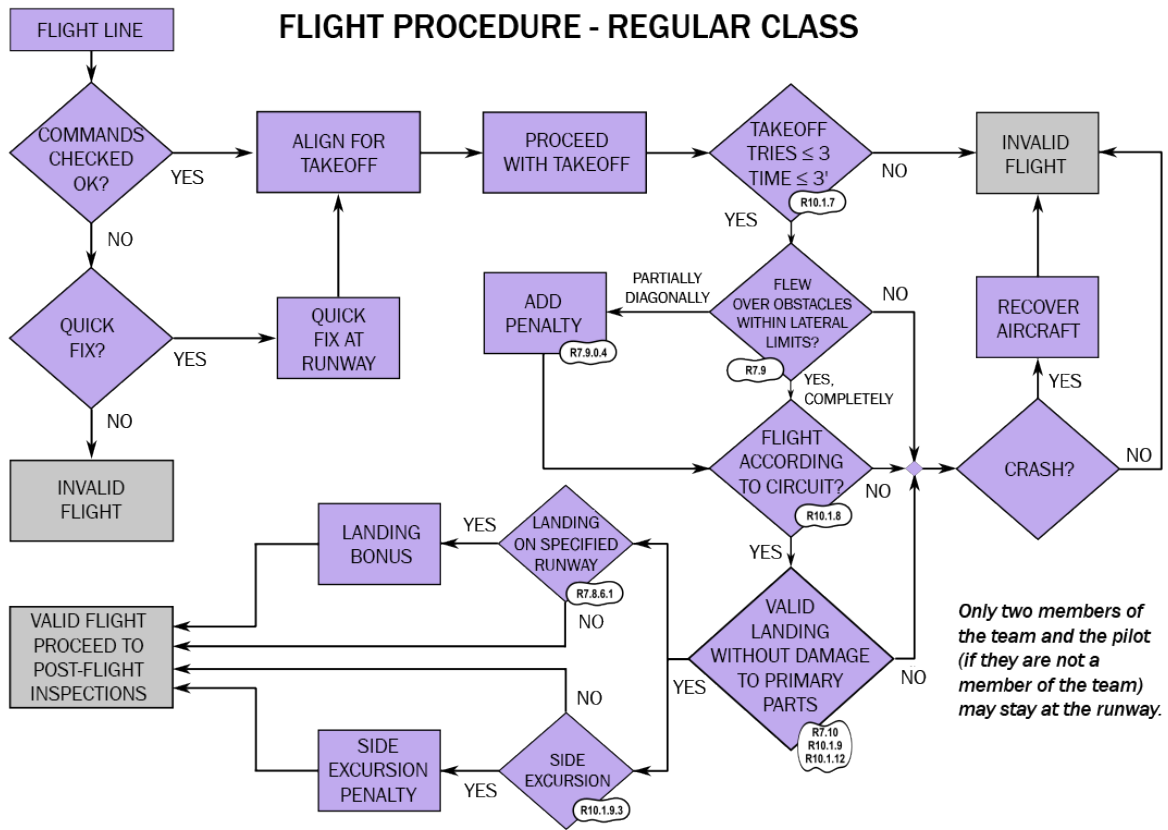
FLIGHT LINE

FLIGHT PROCEDURE - REGULAR CLASS

COMMANDS CHECKED OK?

YES

NO

ALIGN FOR TAKEOFF

PROCEED WITH TAKEOFF

TAKEOFF TRIES ≤ 3 TIME ≤ 3'

R10.1.7

NO

YES

INVALID FLIGHT

QUICK FIX?

YES

QUICK FIX AT RUNWAY

NO

INVALID FLIGHT

PARTIALLY DIAGONALLY

ADD PENALTY

R7.9.0.4

FLEW OVER OBSTACLES WITHIN LATERAL LIMITS?

R7.9

NO

YES, COMPLETELY

RECOVER AIRCRAFT

YES

FLIGHT ACCORDING TO CIRCUIT?

R10.1.8

NO

CRASH?

NO

YES

LANDING BONUS

YES

LANDING ON SPECIFIED RUNWAY

R7.8.6.1

NO

VALID FLIGHT PROCEED TO POST-FLIGHT INSPECTIONS

VALID LANDING WITHOUT DAMAGE TO PRIMARY PARTS

R7.10 R10.1.9 R10.1.12

NO

YES

NO

SIDE EXCURSION PENALTY

YES

SIDE EXCURSION

R10.1.9.3

Only two members of the team and the pilot (if they are not a member of the team) may stay at the runway.